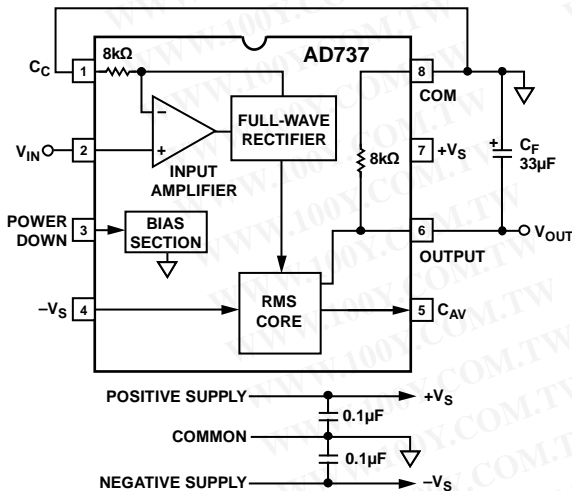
AD737

$C_C$ 1

8kΩ

8 COM

$C_F$ 33µF

$V_{IN}$ 2

FULL-WAVE RECTIFIER

INPUT AMPLIFIER

7 $+V_S$

8kΩ

POWER DOWN 3

BIAS SECTION

6 OUTPUT

$V_{OUT}$

$-V_S$ 4

RMS CORE

5 $C_{AV}$

POSITIVE SUPPLY

$+V_S$

0.1µF

COMMON

0.1µF

NEGATIVE SUPPLY

$-V_S$

WWW.100Y.COM.TW